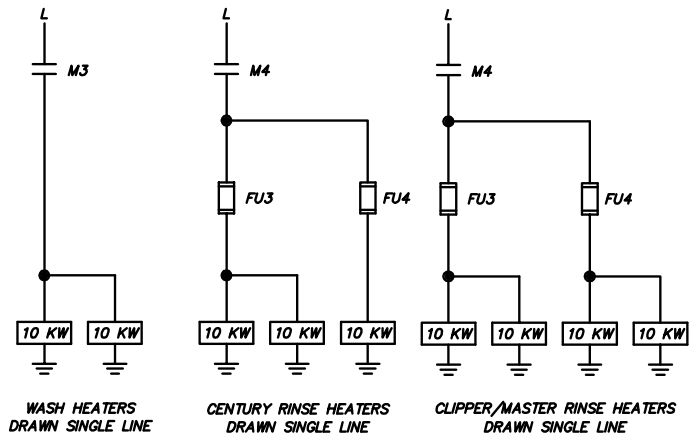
L

M3

10 KW 10 KW

WASH HEATERS
DRAWN SINGLE LINE

L

M4

FU3

FU4

10 KW 10 KW 10 KW

CENTURY RINSE HEATERS
DRAWN SINGLE LINE

L

M4

FU3

FU4

10 KW 10 KW 10 KW 10 KW

CLIPPER/MASTER RINSE HEATERS
DRAWN SINGLE LINE